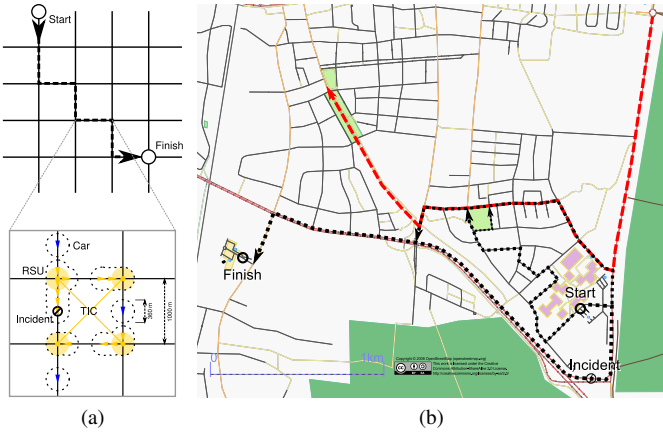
Start

Finish

Car

RSU

TIC

Incident

300 m

1000 m

Finish

Start

Incident

0

1km

Copyright © 2008 OpenStreetMap (openstreetmap.org)
This work is licensed under the Creative Commons Attribution-ShareAlike 2.0 License.
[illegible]

(a)

(b)